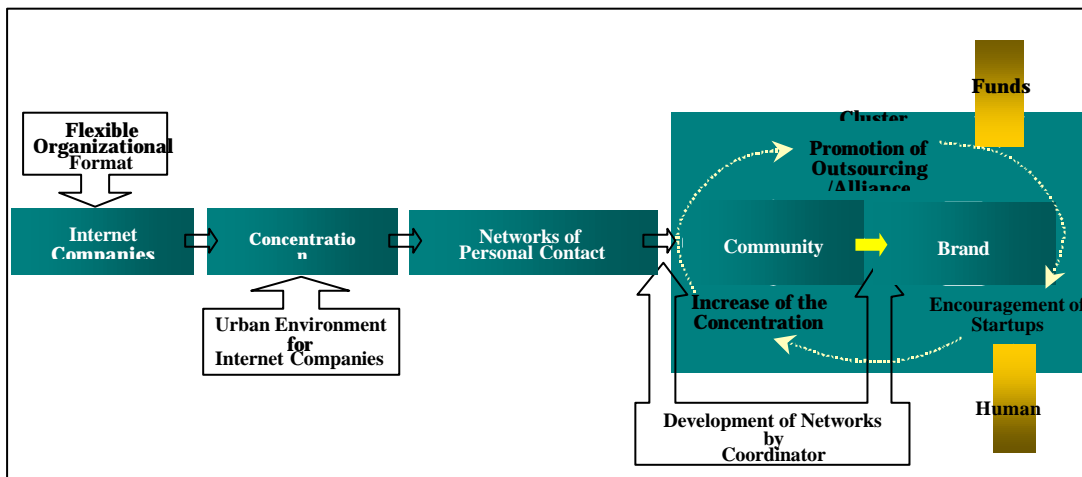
Flexible Organizational Format

Internet Companies

Concentration

Networks of Personal Contact

Urban Environment for Internet Companies

Cluster

Funds

Promotion of Outsourcing /Alliance

Community

Brand

Increase of the Concentration

Encouragement of Startups

Human

Development of Networks by Coordinator